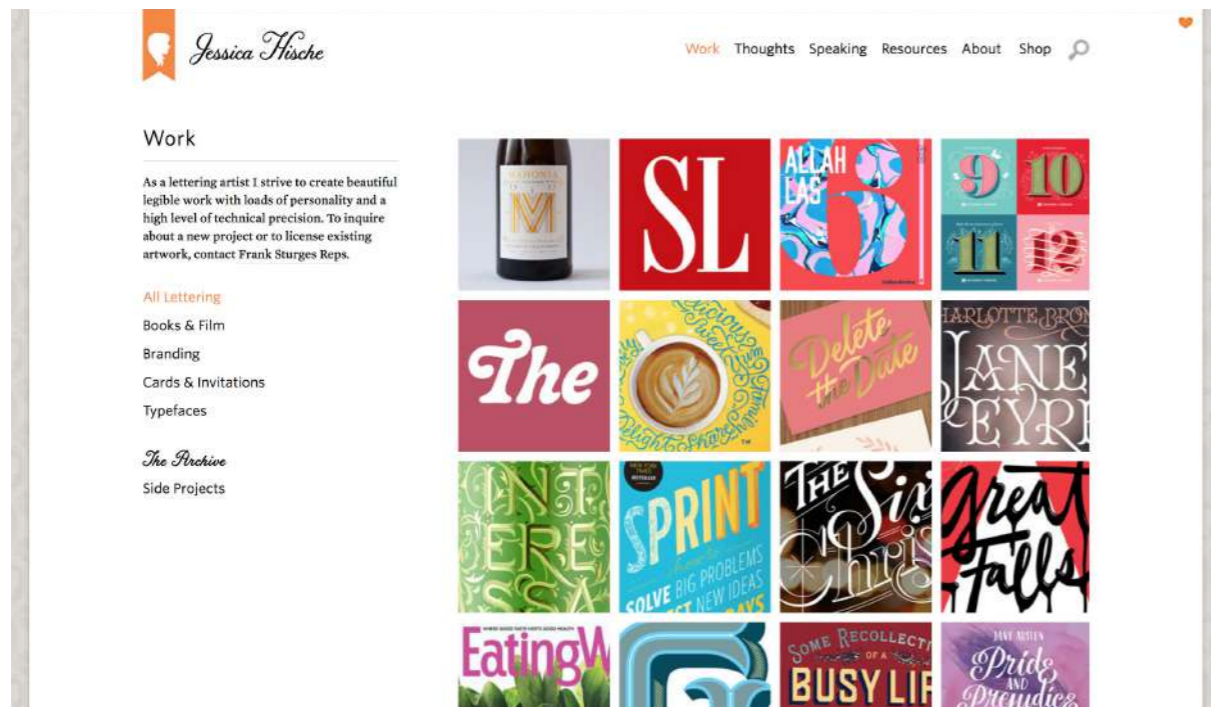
Jessica Hische

Work Thoughts Speaking Resources About Shop

Work

As a lettering artist I strive to create beautiful legible work with loads of personality and a high level of technical precision. To inquire about a new project or to license existing artwork, contact Frank Sturges Reps.

All Lettering
Books & Film
Branding
Cards & Invitations
Typefaces

The Archive
Side Projects

MAHONIA
M

SL

ALLAH LAG 6

9 10 11 12

The

Delicious Week
Delight Share

Delete the Date

CHARLOTTE BRON
JANE EYRE

INTERESSA

NEW YORK TIMES BESTSELLER
SPRINT
SOLVE BIG PROBLEMS
NEW IDEAS DAYS

The Six Chris

Great Falls

EatingW

G

SOME RECOLLECT OF A
BUSY LIF

JANE AUSTEN
Pride and Prejudice